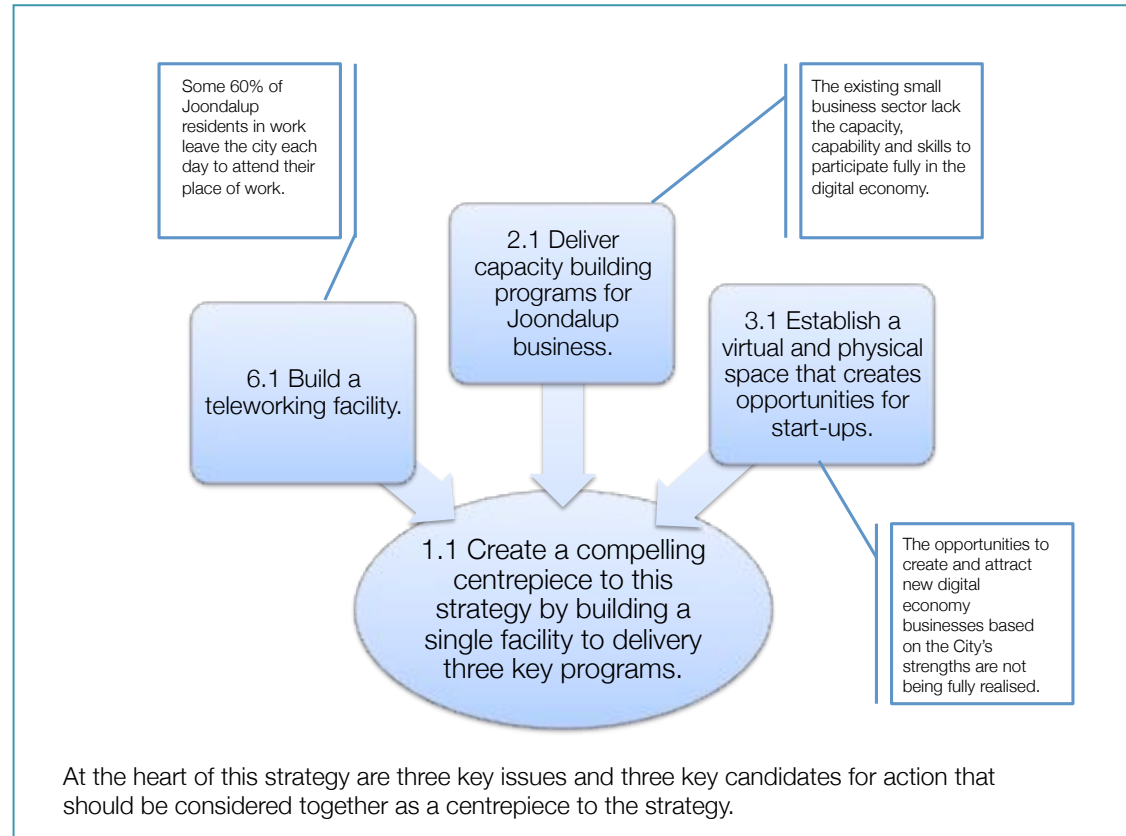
Some 60% of Joondalup residents in work leave the city each day to attend their place of work.

The existing small business sector lack the capacity, capability and skills to participate fully in the digital economy.

2.1 Deliver capacity building programs for Joondalup business.

6.1 Build a teleworking facility.

3.1 Establish a virtual and physical space that creates opportunities for start-ups.

1.1 Create a compelling centrepiece to this strategy by building a single facility to delivery three key programs.

The opportunities to create and attract new digital economy businesses based on the City's strengths are not being fully realised.

At the heart of this strategy are three key issues and three key candidates for action that should be considered together as a centrepiece to the strategy.